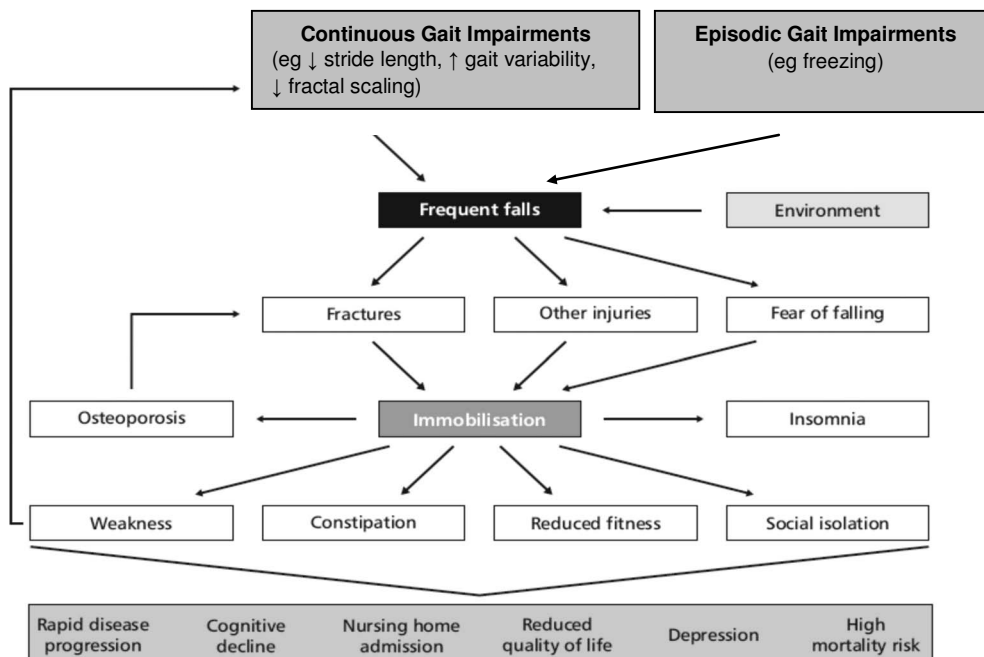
**Continuous Gait Impairments**
(eg ↓ stride length, ↑ gait variability, ↓ fractal scaling)

**Episodic Gait Impairments**
(eg freezing)

Frequent falls

Environment

Fractures

Other injuries

Fear of falling

Osteoporosis

Immobilisation

Insomnia

Weakness

Constipation

Reduced fitness

Social isolation

Rapid disease progression

Cognitive decline

Nursing home admission

Reduced quality of life

Depression

High mortality risk